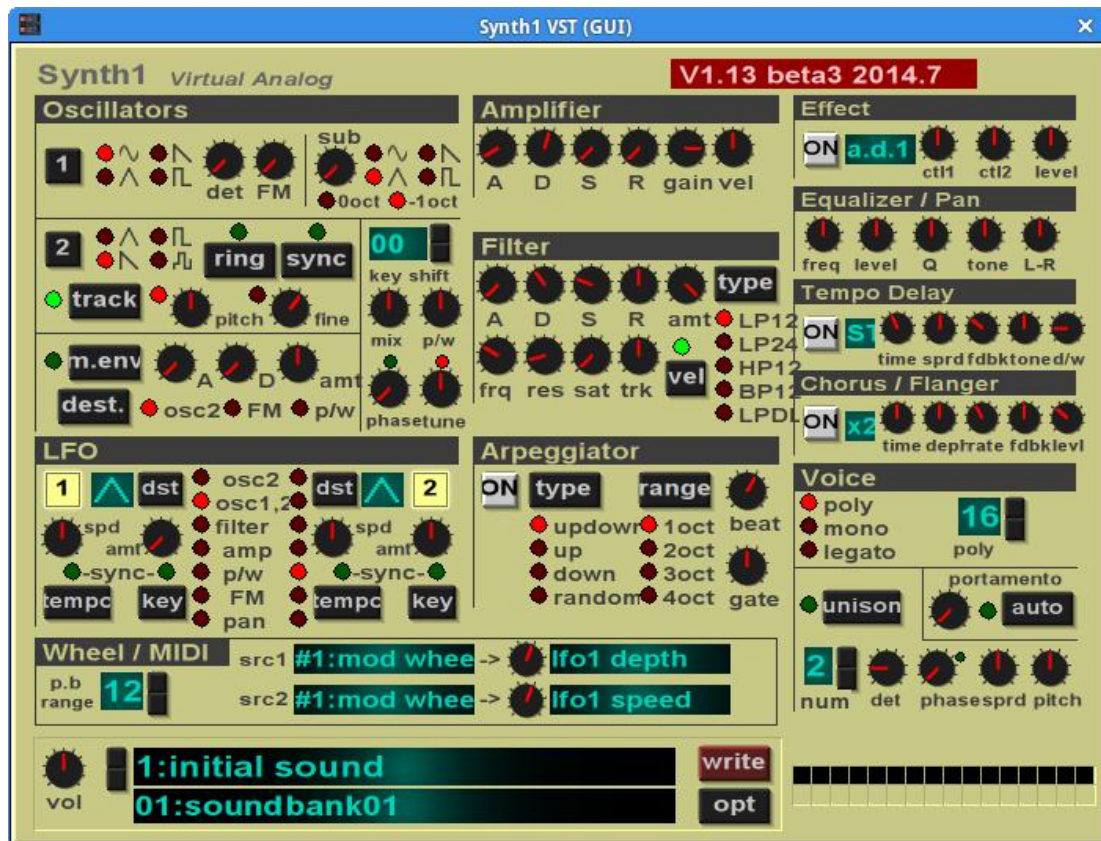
Synth1 VST (GUI)

Synth1 Virtual Analog

V1.13 beta3 2014.7

Oscillators

1
det FM
sub
0oct -1oct

2
ring sync
00
key shift
track
pitch fine
mix p/w
m.env
A D amt
dest.
osc2 FM p/w
phase tune

Amplifier
A D S R gain vel

Filter
type
A D S R amt
LP12
LP24
HP12
BP12
LPDL
frq res sat trk
vel

Effect
ON a.d.1 ctl1 ctl2 level

Equalizer / Pan
freq level Q tone L-R

Tempo Delay
ON ST time sprd fdbk tone d/w

Chorus / Flanger
ON x2 time dept rate fdbk levl

LFO
1 dst
osc2
osc1,2
filter
amp
p/w
FM
pan
dst 2
spd
amt
spd
amt
-sync-
-sync-
tempo key
tempo key

Arpeggiator
ON type range
beat
updown 1oct
up 2oct
down 3oct
random 4oct
gate

Voice
poly
mono
legato
16
poly
portamento
unison
auto
2
num det phase sprd pitch

Wheel / MIDI
p.b range 12
src1 #1:mod whee -> lfo1 depth
src2 #1:mod whee -> lfo1 speed

vol
1:initial sound
01:soundbank01
write
opt